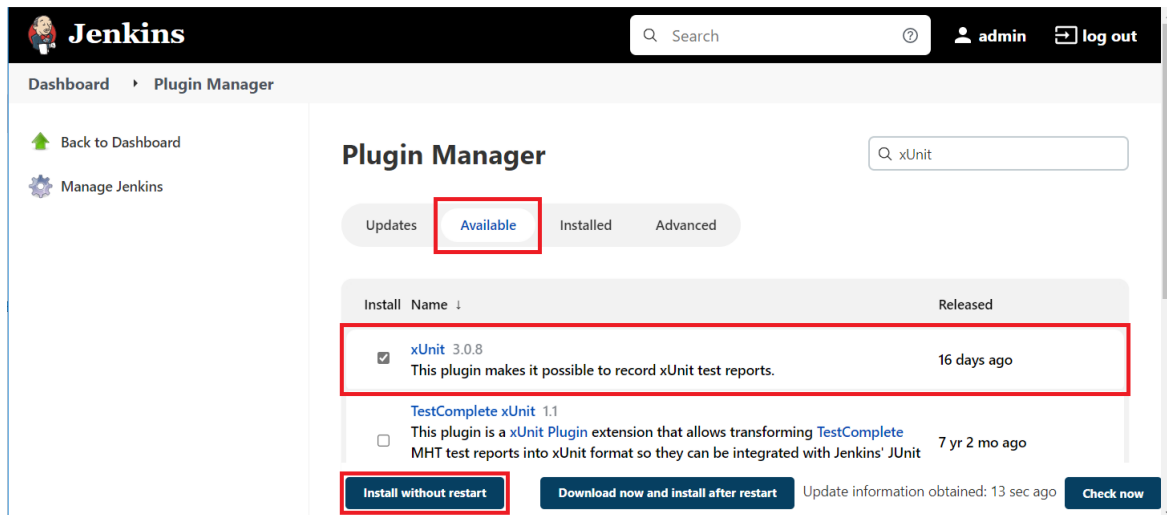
Jenkins

Search

admin

log out

Dashboard › Plugin Manager

Back to Dashboard

Manage Jenkins

Plugin Manager

xUnit

Updates Available Installed Advanced

| Install | Name ↓ | Released |
|---|---|---|
| ☑ | xUnit 3.0.8<br>This plugin makes it possible to record xUnit test reports. | 16 days ago |
| ☐ | TestComplete xUnit 1.1<br>This plugin is a xUnit Plugin extension that allows transforming TestComplete MHT test reports into xUnit format so they can be integrated with Jenkins' JUnit | 7 yr 2 mo ago |

Install without restart

Download now and install after restart

Update information obtained: 13 sec ago

Check now